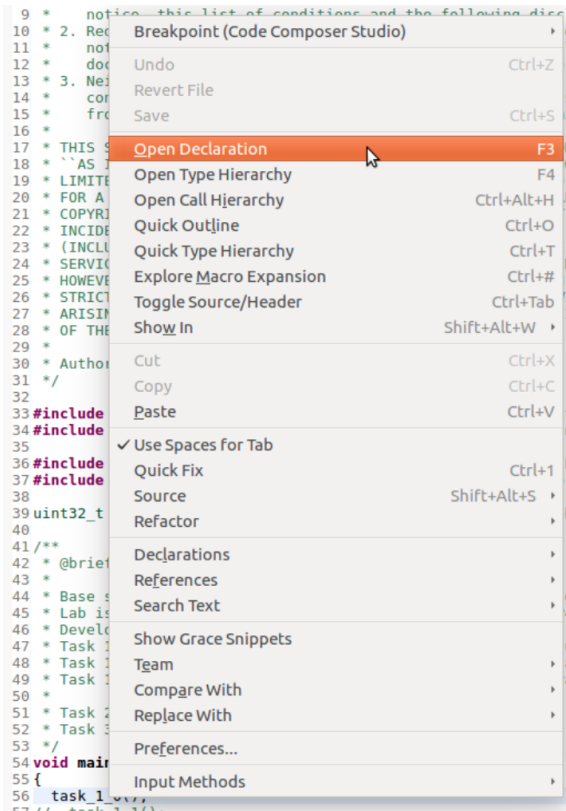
9 * notice, this list of conditions and the following disc
10 * 2. Rec
11 * not
12 * doc
13 * 3. Nei
14 * cor
15 * fro
16 *
17 * THIS S
18 * ``AS I
19 * LIMITE
20 * FOR A
21 * COPYRI
22 * INCIDE
23 * (INCLU
24 * SERVIC
25 * HOWEVE
26 * STRICT
27 * ARISIN
28 * OF THE
29 *
30 * Author
31 */
32
33 #include
34 #include
35
36 #include
37 #include
38
39 uint32_t
40
41 /**
42 * @brief
43 *
44 * Base s
45 * Lab is
46 * Develo
47 * Task 1
48 * Task 1
49 * Task 1
50 *
51 * Task 2
52 * Task 3
53 */
54 void main
55 {
56 task_1_0();
57 // task_1_1()

Breakpoint (Code Composer Studio)
Undo Ctrl+Z
Revert File
Save Ctrl+S
Open Declaration F3
Open Type Hierarchy F4
Open Call Hierarchy Ctrl+Alt+H
Quick Outline Ctrl+O
Quick Type Hierarchy Ctrl+T
Explore Macro Expansion Ctrl+#
Toggle Source/Header Ctrl+Tab
Show In Shift+Alt+W
Cut Ctrl+X
Copy Ctrl+C
Paste Ctrl+V
✔ Use Spaces for Tab
Quick Fix Ctrl+1
Source Shift+Alt+S
Refactor
Declarations
References
Search Text
Show Grace Snippets
Team
Compare With
Replace With
Preferences...
Input Methods